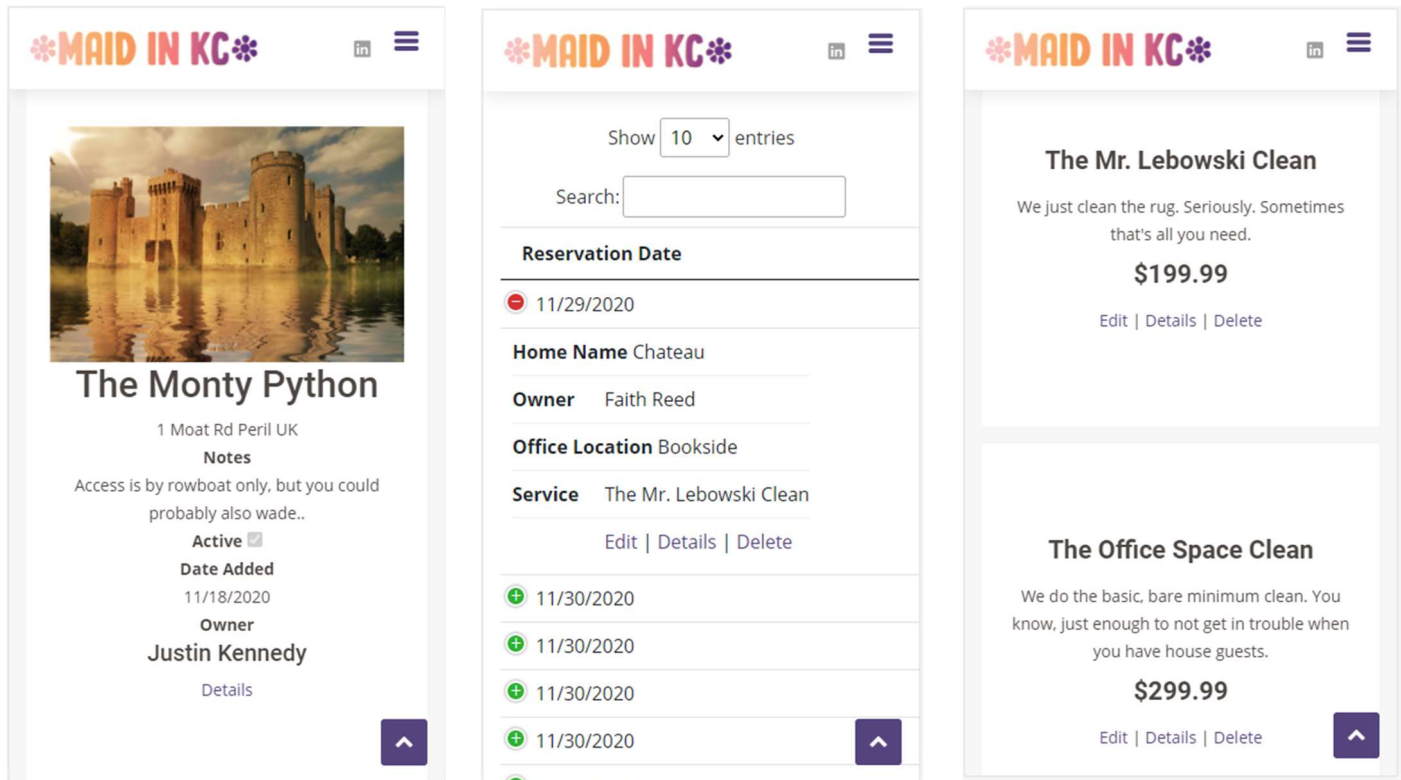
MAID IN KC

The Monty Python

1 Moat Rd Peril UK

Notes

Access is by rowboat only, but you could probably also wade..

Active

Date Added

11/18/2020

Owner

Justin Kennedy

Details

MAID IN KC

Show 10 entries

Search:

Reservation Date

11/29/2020

Home Name Chateau

Owner Faith Reed

Office Location Bookside

Service The Mr. Lebowski Clean

Edit | Details | Delete

11/30/2020

11/30/2020

11/30/2020

11/30/2020

MAID IN KC

The Mr. Lebowski Clean

We just clean the rug. Seriously. Sometimes that's all you need.

$199.99

Edit | Details | Delete

The Office Space Clean

We do the basic, bare minimum clean. You know, just enough to not get in trouble when you have house guests.

$299.99

Edit | Details | Delete